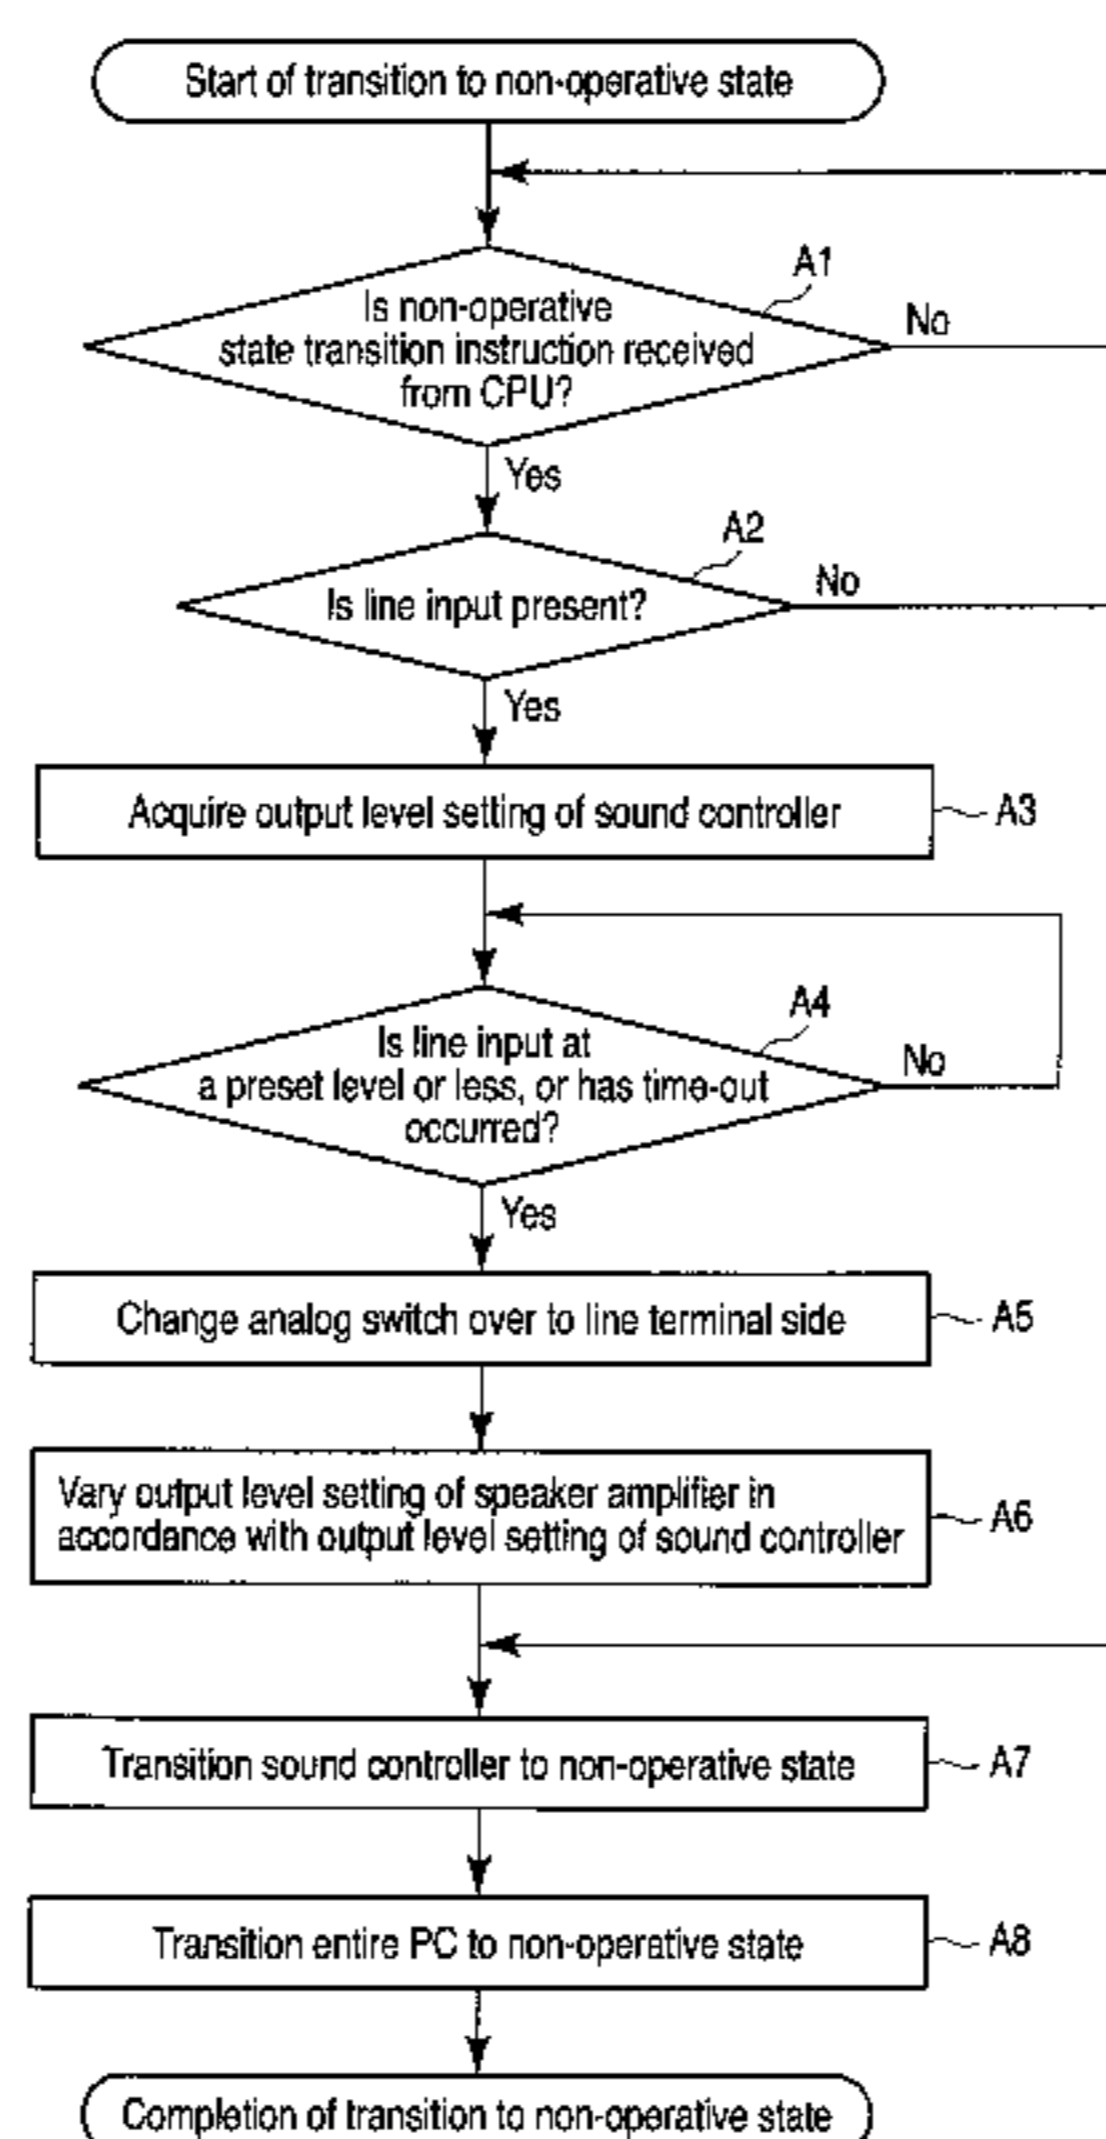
Start of transition to non-operative state

A1

Is non-operative state transition instruction received from CPU?

No

Yes

A2

Is line input present?

No

Yes

Acquire output level setting of sound controller

A3

A4

Is line input at a preset level or less, or has time-out occurred?

No

Yes

Change analog switch over to line terminal side

A5

Vary output level setting of speaker amplifier in accordance with output level setting of sound controller

A6

Transition sound controller to non-operative state

A7

Transition entire PC to non-operative state

A8

Completion of transition to non-operative state